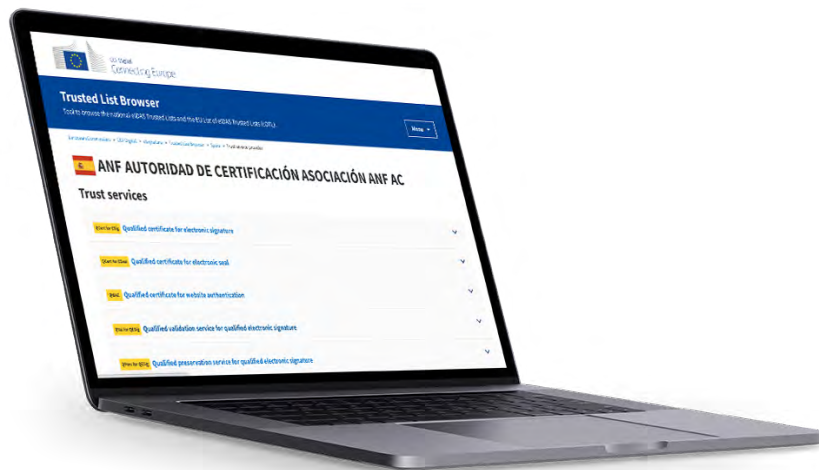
EU Digital
Connecting Europe

Trusted List Browser

Tool to browse the national eIDAS Trusted Lists and the EU List of eIDAS Trusted Lists (LOTL).

Menu

European Commission > EU Digital > eSignature > Trusted List Browser > Tools > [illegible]

ANF AUTORIDAD DE CERTIFICACIÓN ASOCIACIÓN ANF AC

Trust services

QCert for ESig Qualified certificate for electronic signature

QCert for ESeal Qualified certificate for electronic seal

QWAC Qualified certificate for website authentication

QVal for QESig Qualified validation service for qualified electronic signature

QPres for QESig Qualified preservation service for qualified electronic signature